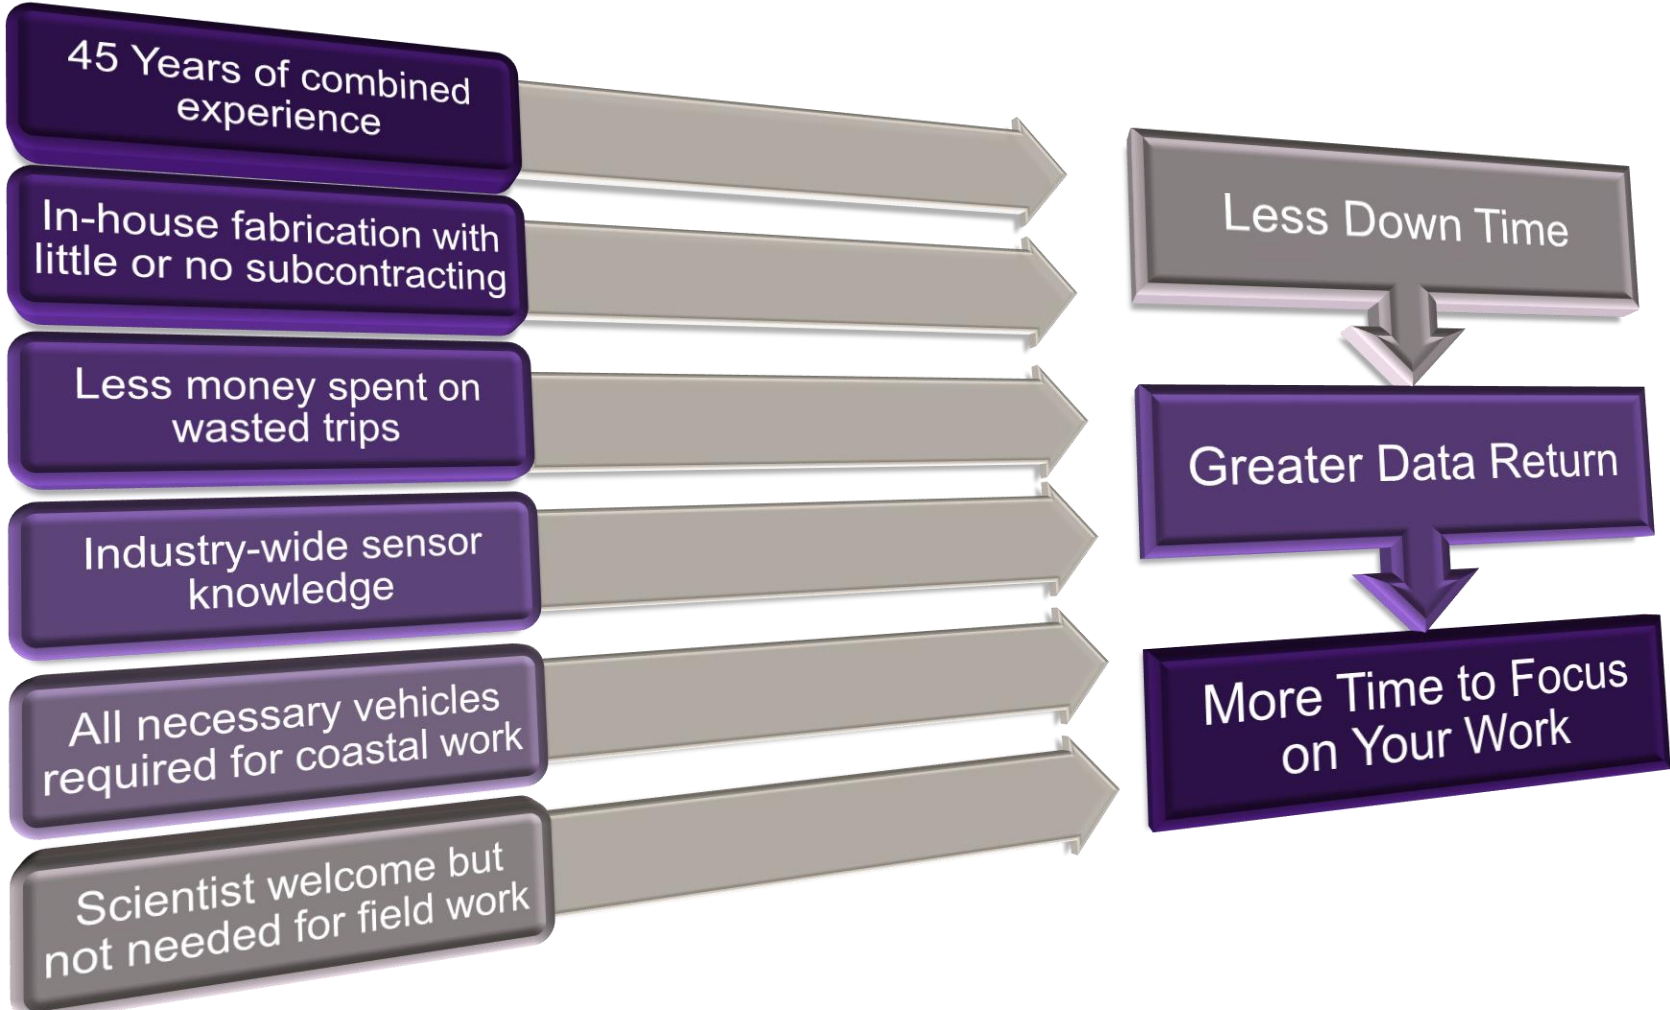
45 Years of combined experience

In-house fabrication with little or no subcontracting

Less money spent on wasted trips

Industry-wide sensor knowledge

All necessary vehicles required for coastal work

Scientist welcome but not needed for field work

Less Down Time

Greater Data Return

More Time to Focus on Your Work